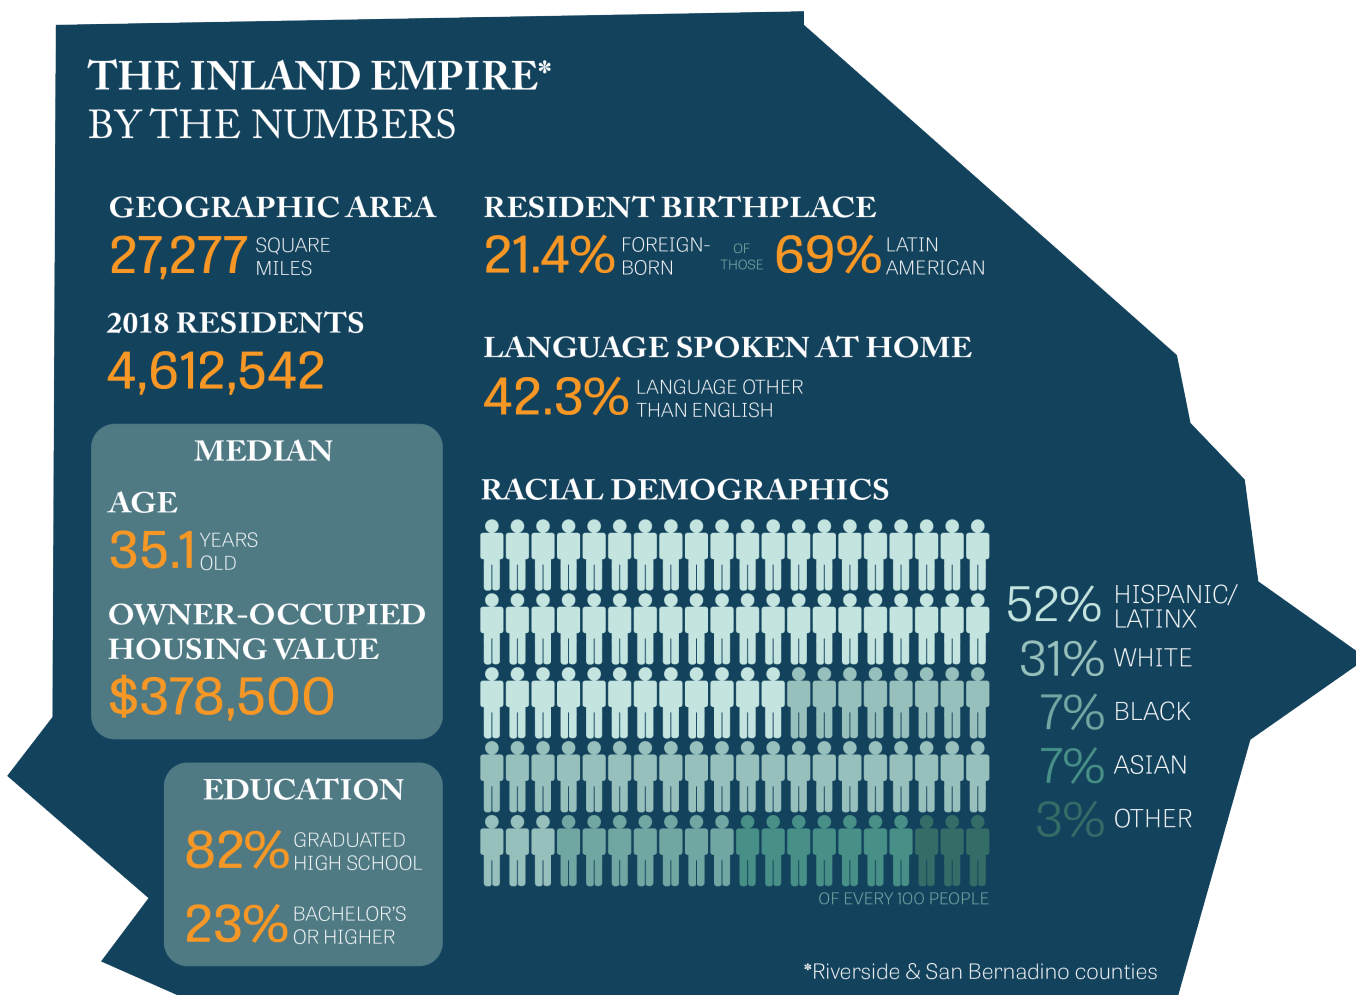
THE INLAND EMPIRE*
BY THE NUMBERS

GEOGRAPHIC AREA
27,277 SQUARE MILES

2018 RESIDENTS
4,612,542

MEDIAN

AGE
35.1 YEARS OLD

OWNER-OCCUPIED HOUSING VALUE
$378,500

EDUCATION
82% GRADUATED HIGH SCHOOL
23% BACHELOR'S OR HIGHER

RESIDENT BIRTHPLACE
21.4% FOREIGN-BORN OF THOSE 69% LATIN AMERICAN

LANGUAGE SPOKEN AT HOME
42.3% LANGUAGE OTHER THAN ENGLISH

RACIAL DEMOGRAPHICS

52% HISPANIC/ LATINX
31% WHITE
7% BLACK
7% ASIAN
3% OTHER

OF EVERY 100 PEOPLE

*Riverside & San Bernadino counties